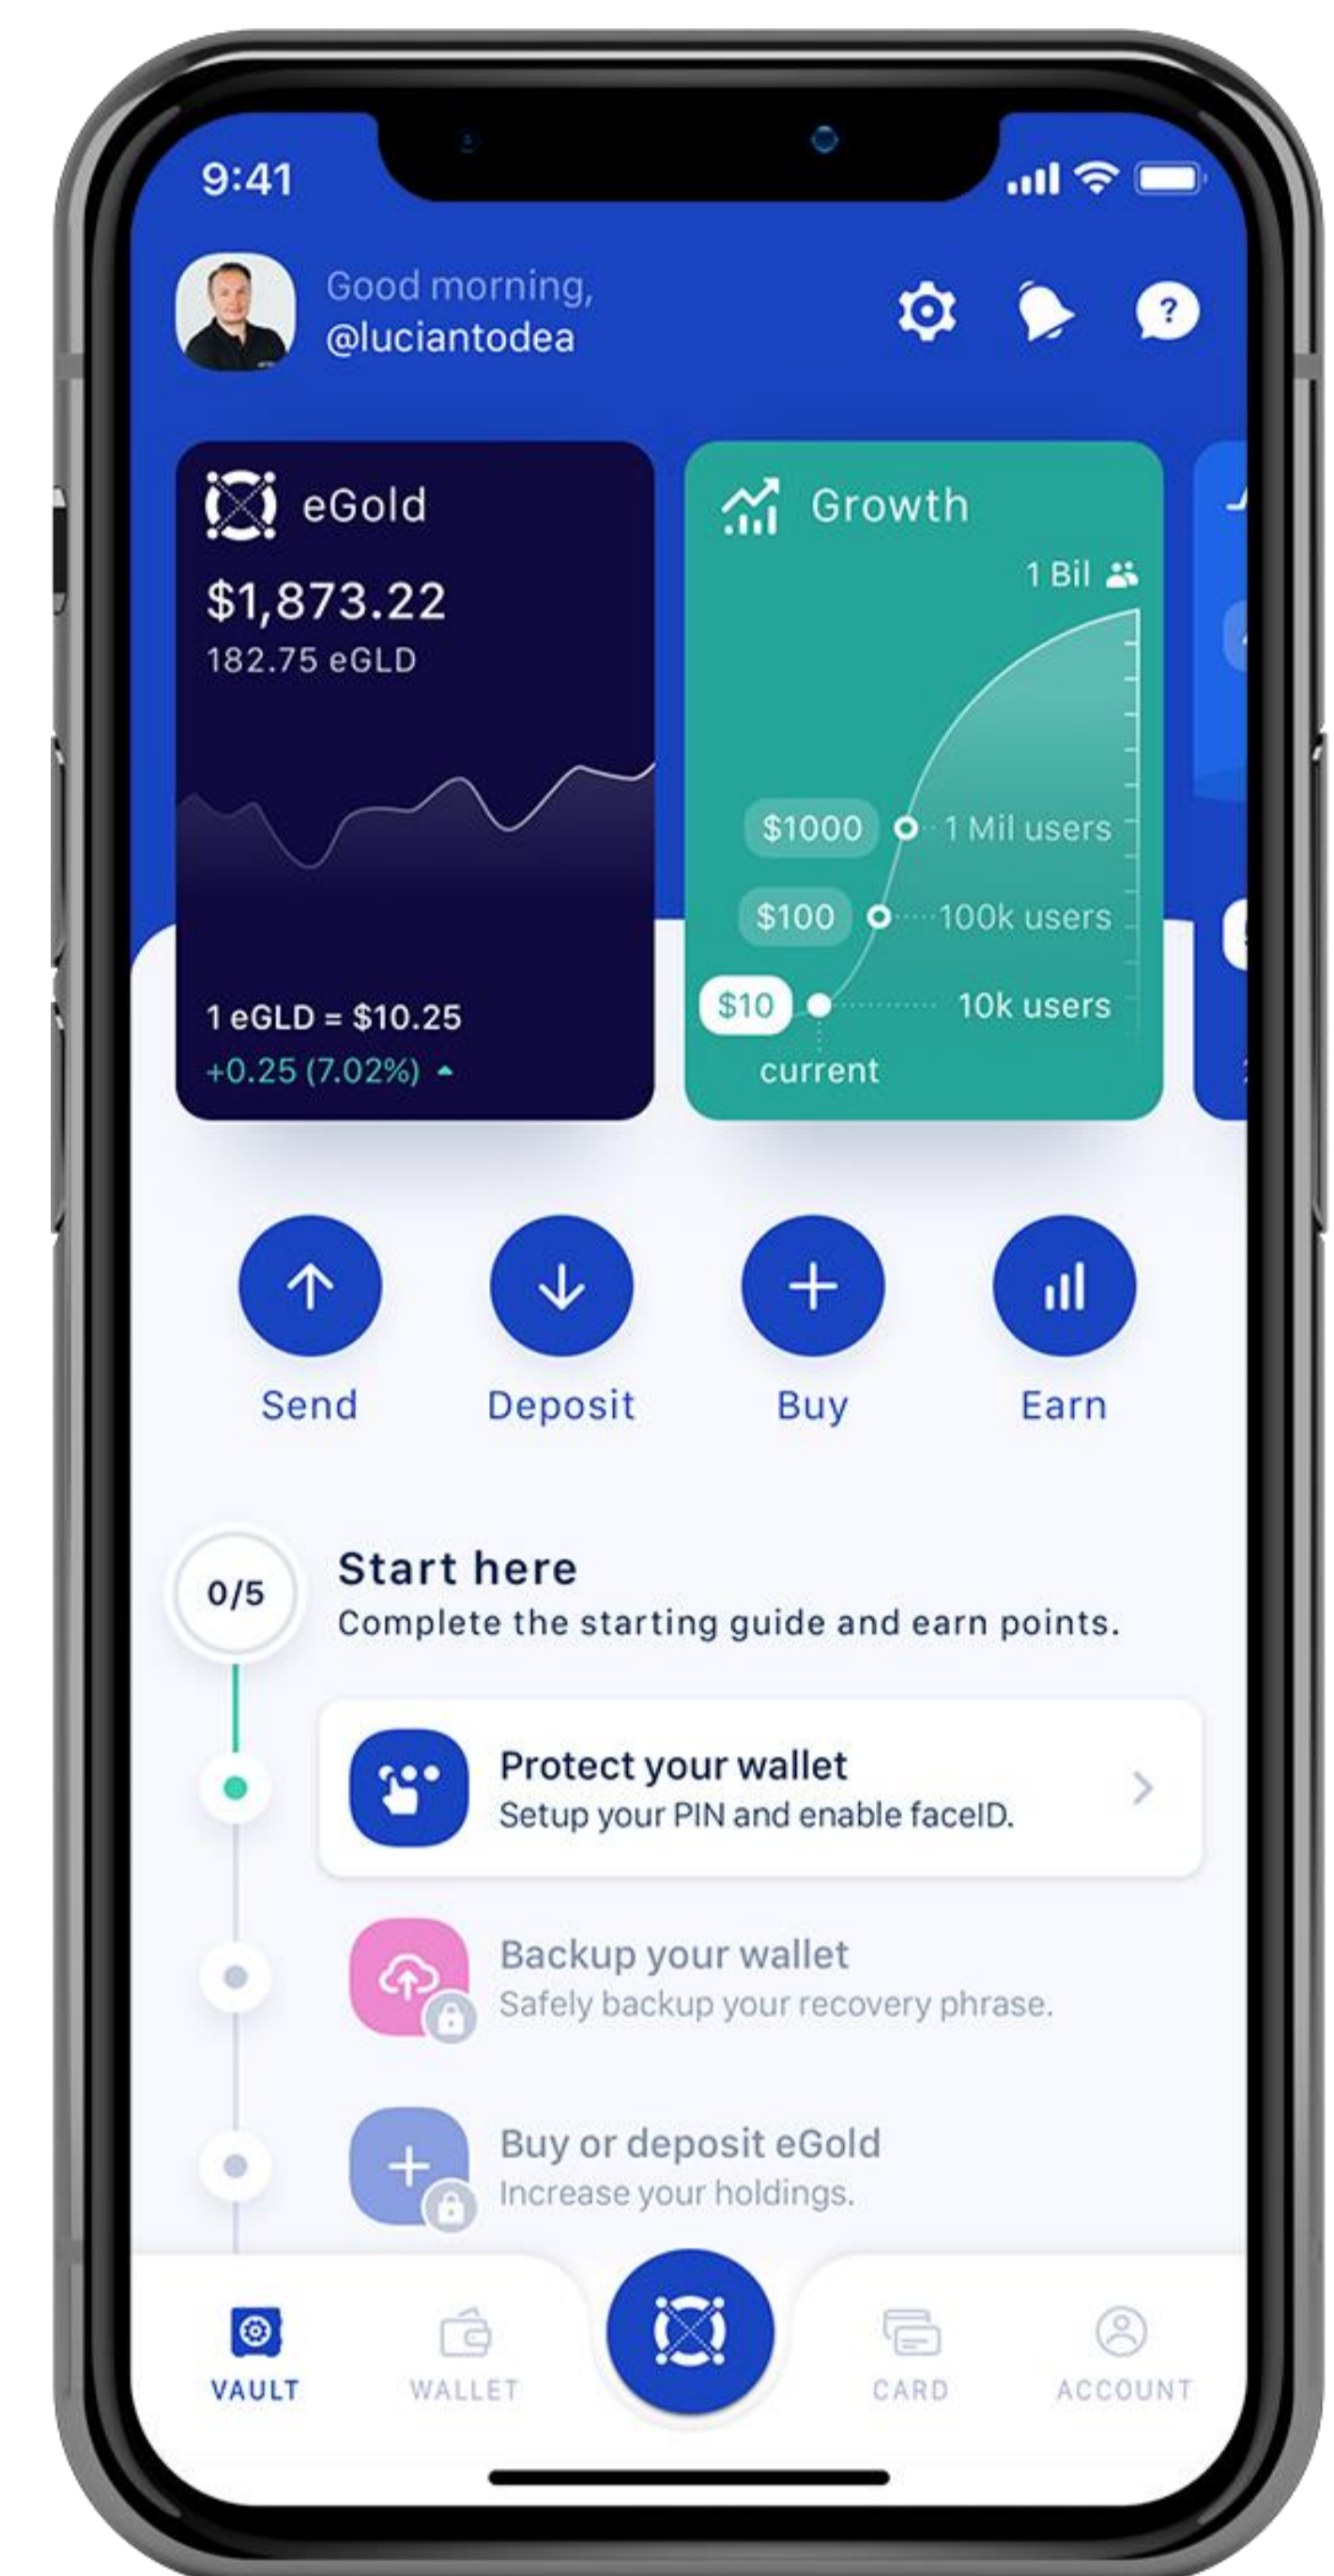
9:41

Good morning,
@luciantodea

eGold
$1,873.22
182.75 eGLD

1 eGLD = $10.25
+0.25 (7.02%)

Growth
1 Bil
$1000 1 Mil users
$100 100k users
$10 10k users
current

Send
Deposit
Buy
Earn

0/5
Start here
Complete the starting guide and earn points.

Protect your wallet
Setup your PIN and enable faceID.

Backup your wallet
Safely backup your recovery phrase.

Buy or deposit eGold
Increase your holdings.

VAULT
WALLET
CARD
ACCOUNT